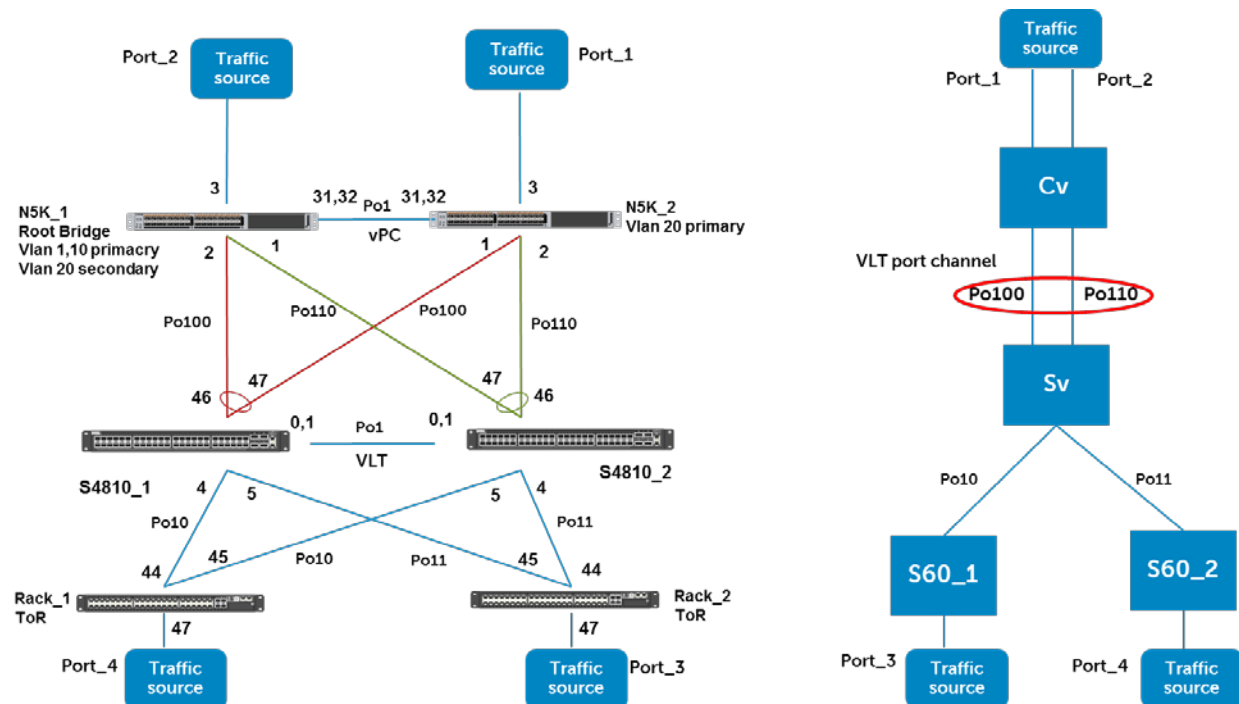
Port_2
Traffic source

Traffic source
Port_1

3
31,32
Po1
31,32
3

N5K_1
Root Bridge
Vlan 1,10 primacry
Vlan 20 secondary

vPC

N5K_2
Vlan 20 primary

2
1
1
2

Po100
Po110
Po100
Po110

46
47
47
46

0,1
Po1
0,1
VLT

S4810_1
S4810_2

4
5
5
4

Po10
Po11
45
Po10
Po11
45
44
44

Rack_1
ToR
47

Rack_2
ToR
47

Port_4
Traffic source

Traffic source
Port_3

Traffic source
Port_1
Port_2

Cv

VLT port channel
Po100
Po110

Sv

Po10
Po11

S60_1
S60_2

Port_3
Traffic source
Port_4
Traffic source